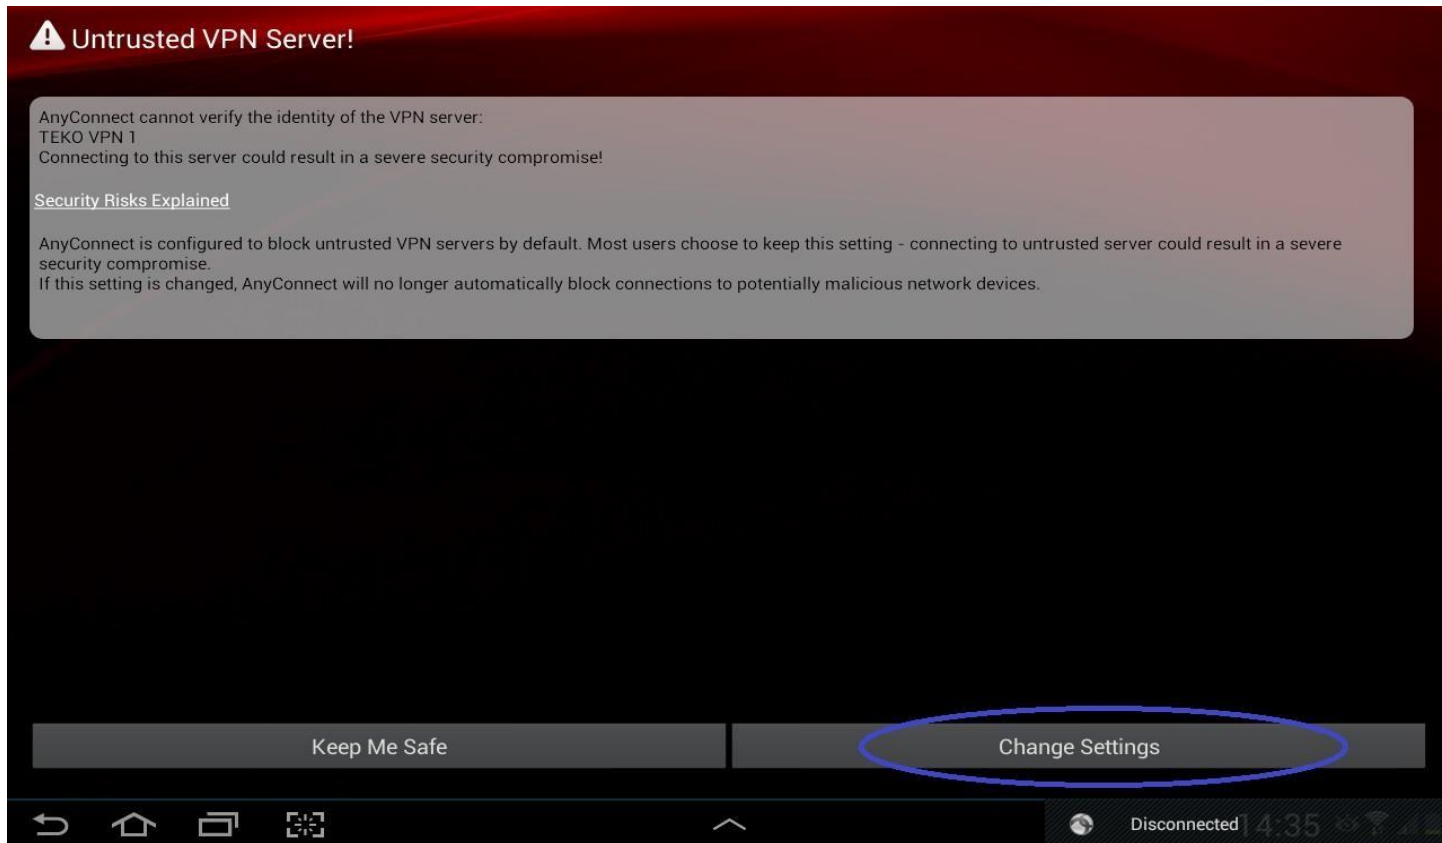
Untrusted VPN Server!

AnyConnect cannot verify the identity of the VPN server:
TEKO VPN 1
Connecting to this server could result in a severe security compromise!

Security Risks Explained

AnyConnect is configured to block untrusted VPN servers by default. Most users choose to keep this setting - connecting to untrusted server could result in a severe security compromise.
If this setting is changed, AnyConnect will no longer automatically block connections to potentially malicious network devices.

Keep Me Safe

Change Settings

Disconnected 4:35